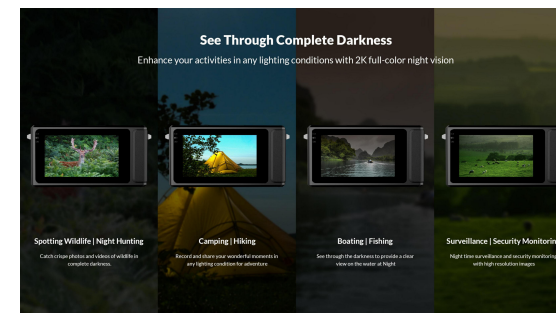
See Through Complete Darkness

Enhance your activities in any lighting conditions with 2K full-color night vision

Spotting Wildlife | Night Hunting

Catch crispe photos and videos of wildlife in complete darkness.

Camping | Hiking

Record and share your wonderful moments in any lighting condition for adventure.

Boating | Fishing

See through the darkness to provide a clear view on the water at Night

Surveillance | Security Monitoring

Night time surveillance and security monitoring with high resolution images